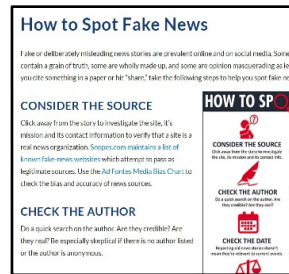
How to Spot Fake News

Fake or deliberately misleading news stories are prevalent online and on social media. Some contain a grain of truth, some are wholly made up, and some are opinion masquerading as le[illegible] you cite something in a paper or hit "share," take the following steps to help you spot fake ne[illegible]

CONSIDER THE SOURCE

Click away from the story to investigate the site, it's mission and its contact information to verify that a site is a real news organization. Snopes.com maintains a list of known fake-news websites which attempt to pass as legitimate sources. Use the Ad Fontes Media Bias Chart to check the bias and accuracy of news sources.

CHECK THE AUTHOR

Do a quick search on the author. Are they credible? Are they real? Be especially skeptical if there is no author listed or the author is anonymous.

HOW TO SPO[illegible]

CONSIDER THE SOURCE
Click away from the story to investigate the site, its mission and its contact info.

CHECK THE AUTHOR
Do a quick search on the author. Are they credible? Are they real?

CHECK THE DATE
Reposting old news stories doesn't mean they're relevant to current events.